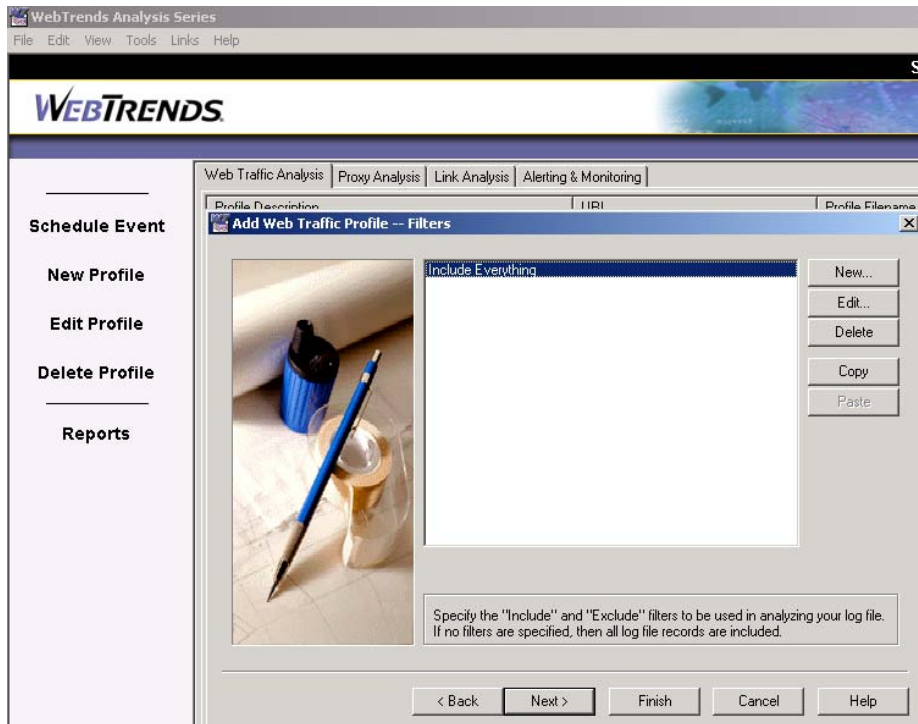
WebTrends Analysis Series
File Edit View Tools Links Help

S

WEBTRENDS

Schedule Event
New Profile
Edit Profile
Delete Profile
Reports

Web Traffic Analysis | Proxy Analysis | Link Analysis | Alerting & Monitoring

Profile Description | URL | Profile Filename

Add Web Traffic Profile -- Filters

Include Everything

New...
Edit...
Delete
Copy
Paste

Specify the "Include" and "Exclude" filters to be used in analyzing your log file. If no filters are specified, then all log file records are included.

< Back
Next >
Finish
Cancel
Help